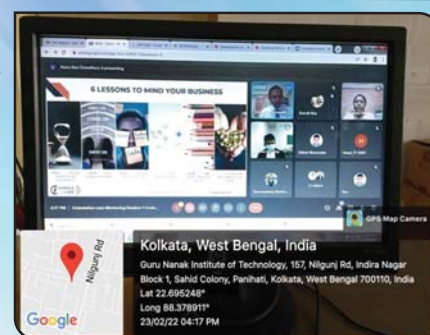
6 LESSONS TO MIND YOUR BUSINESS

GPS Map Camera

Nilgunj Rd

Google

Kolkata, West Bengal, India

Guru Nanak Institute of Technology, 157, Nilgunj Rd, Indira Nagar Block 1, Sahid Colony, Panihati, Kolkata, West Bengal 700110, India

Lat 22.695248°

Long 88.378911°

23/02/22 04:17 PM